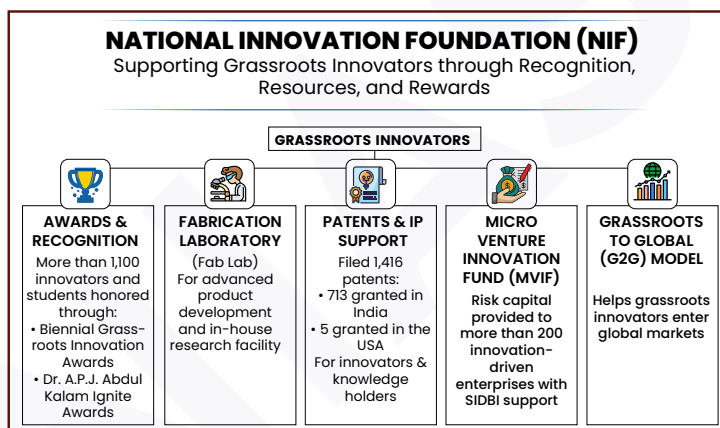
NATIONAL INNOVATION FOUNDATION (NIF)
Supporting Grassroots Innovators through Recognition, Resources, and Rewards

GRASSROOTS INNOVATORS

AWARDS & RECOGNITION
More than 1,100 innovators and students honored through:
• Biennial Grassroots Innovation Awards
• Dr. A.P.J. Abdul Kalam Ignite Awards

FABRICATION LABORATORY
(Fab Lab)
For advanced product development and in-house research facility

PATENTS & IP SUPPORT
Filed 1,416 patents:
• 713 granted in India
• 5 granted in the USA
For innovators & knowledge holders

MICRO VENTURE INNOVATION FUND (MVIF)
Risk capital provided to more than 200 innovation-driven enterprises with SIDBI support

GRASSROOTS TO GLOBAL (G2G) MODEL
Helps grassroots innovators enter global markets